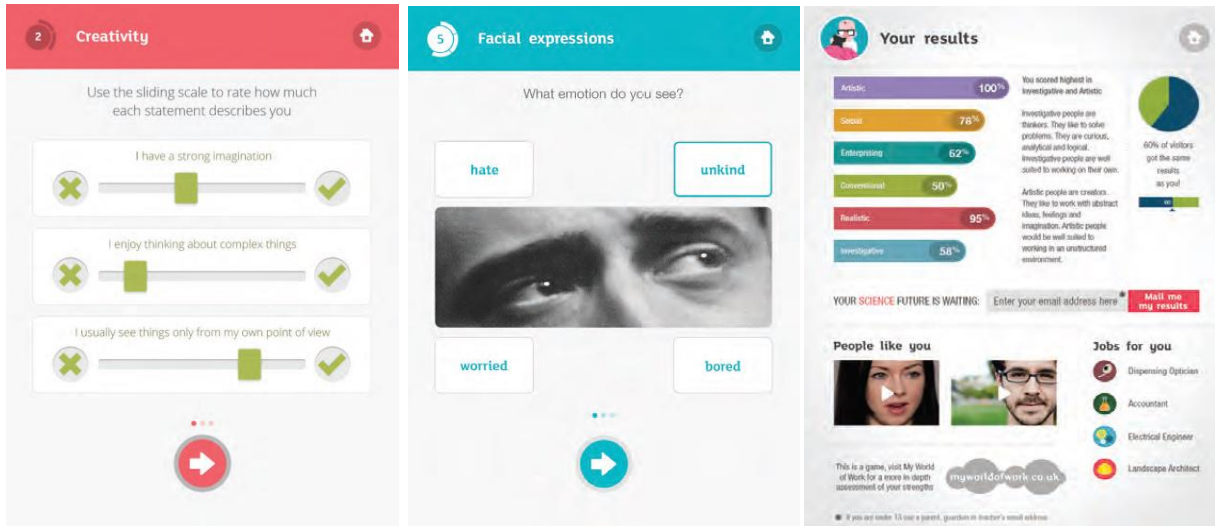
2 Creativity

Use the sliding scale to rate how much each statement describes you

I have a strong imagination

I enjoy thinking about complex things

I usually see things only from my own point of view

5 Facial expressions

What emotion do you see?

hate

unkind

worried

bored

Your results

Artistic 100%

Social 78%

Enterprising 62%

Conventional 50%

Realistic 95%

Investigative 58%

You scored highest in Investigative and Artistic

Investigative people are thinkers. They like to solve problems. They are curious, analytical and logical. Investigative people are well suited to working on their own.

Artistic people are creators. They like to work with abstract ideas, feelings and imagination. Artistic people would be well suited to working in an unstructured environment.

60% of visitors got the same results as you!

YOUR SCIENCE FUTURE IS WAITING: Enter your email address here* Mail me my results

People like you

Jobs for you

Dispensing Optician

Accountant

Electrical Engineer

Landscape Architect

This is a game, visit My World of Work for a more in depth assessment of your strengths

myworldofwork.co.uk

* If you are under 13 use a parent, guardian or teacher's email address